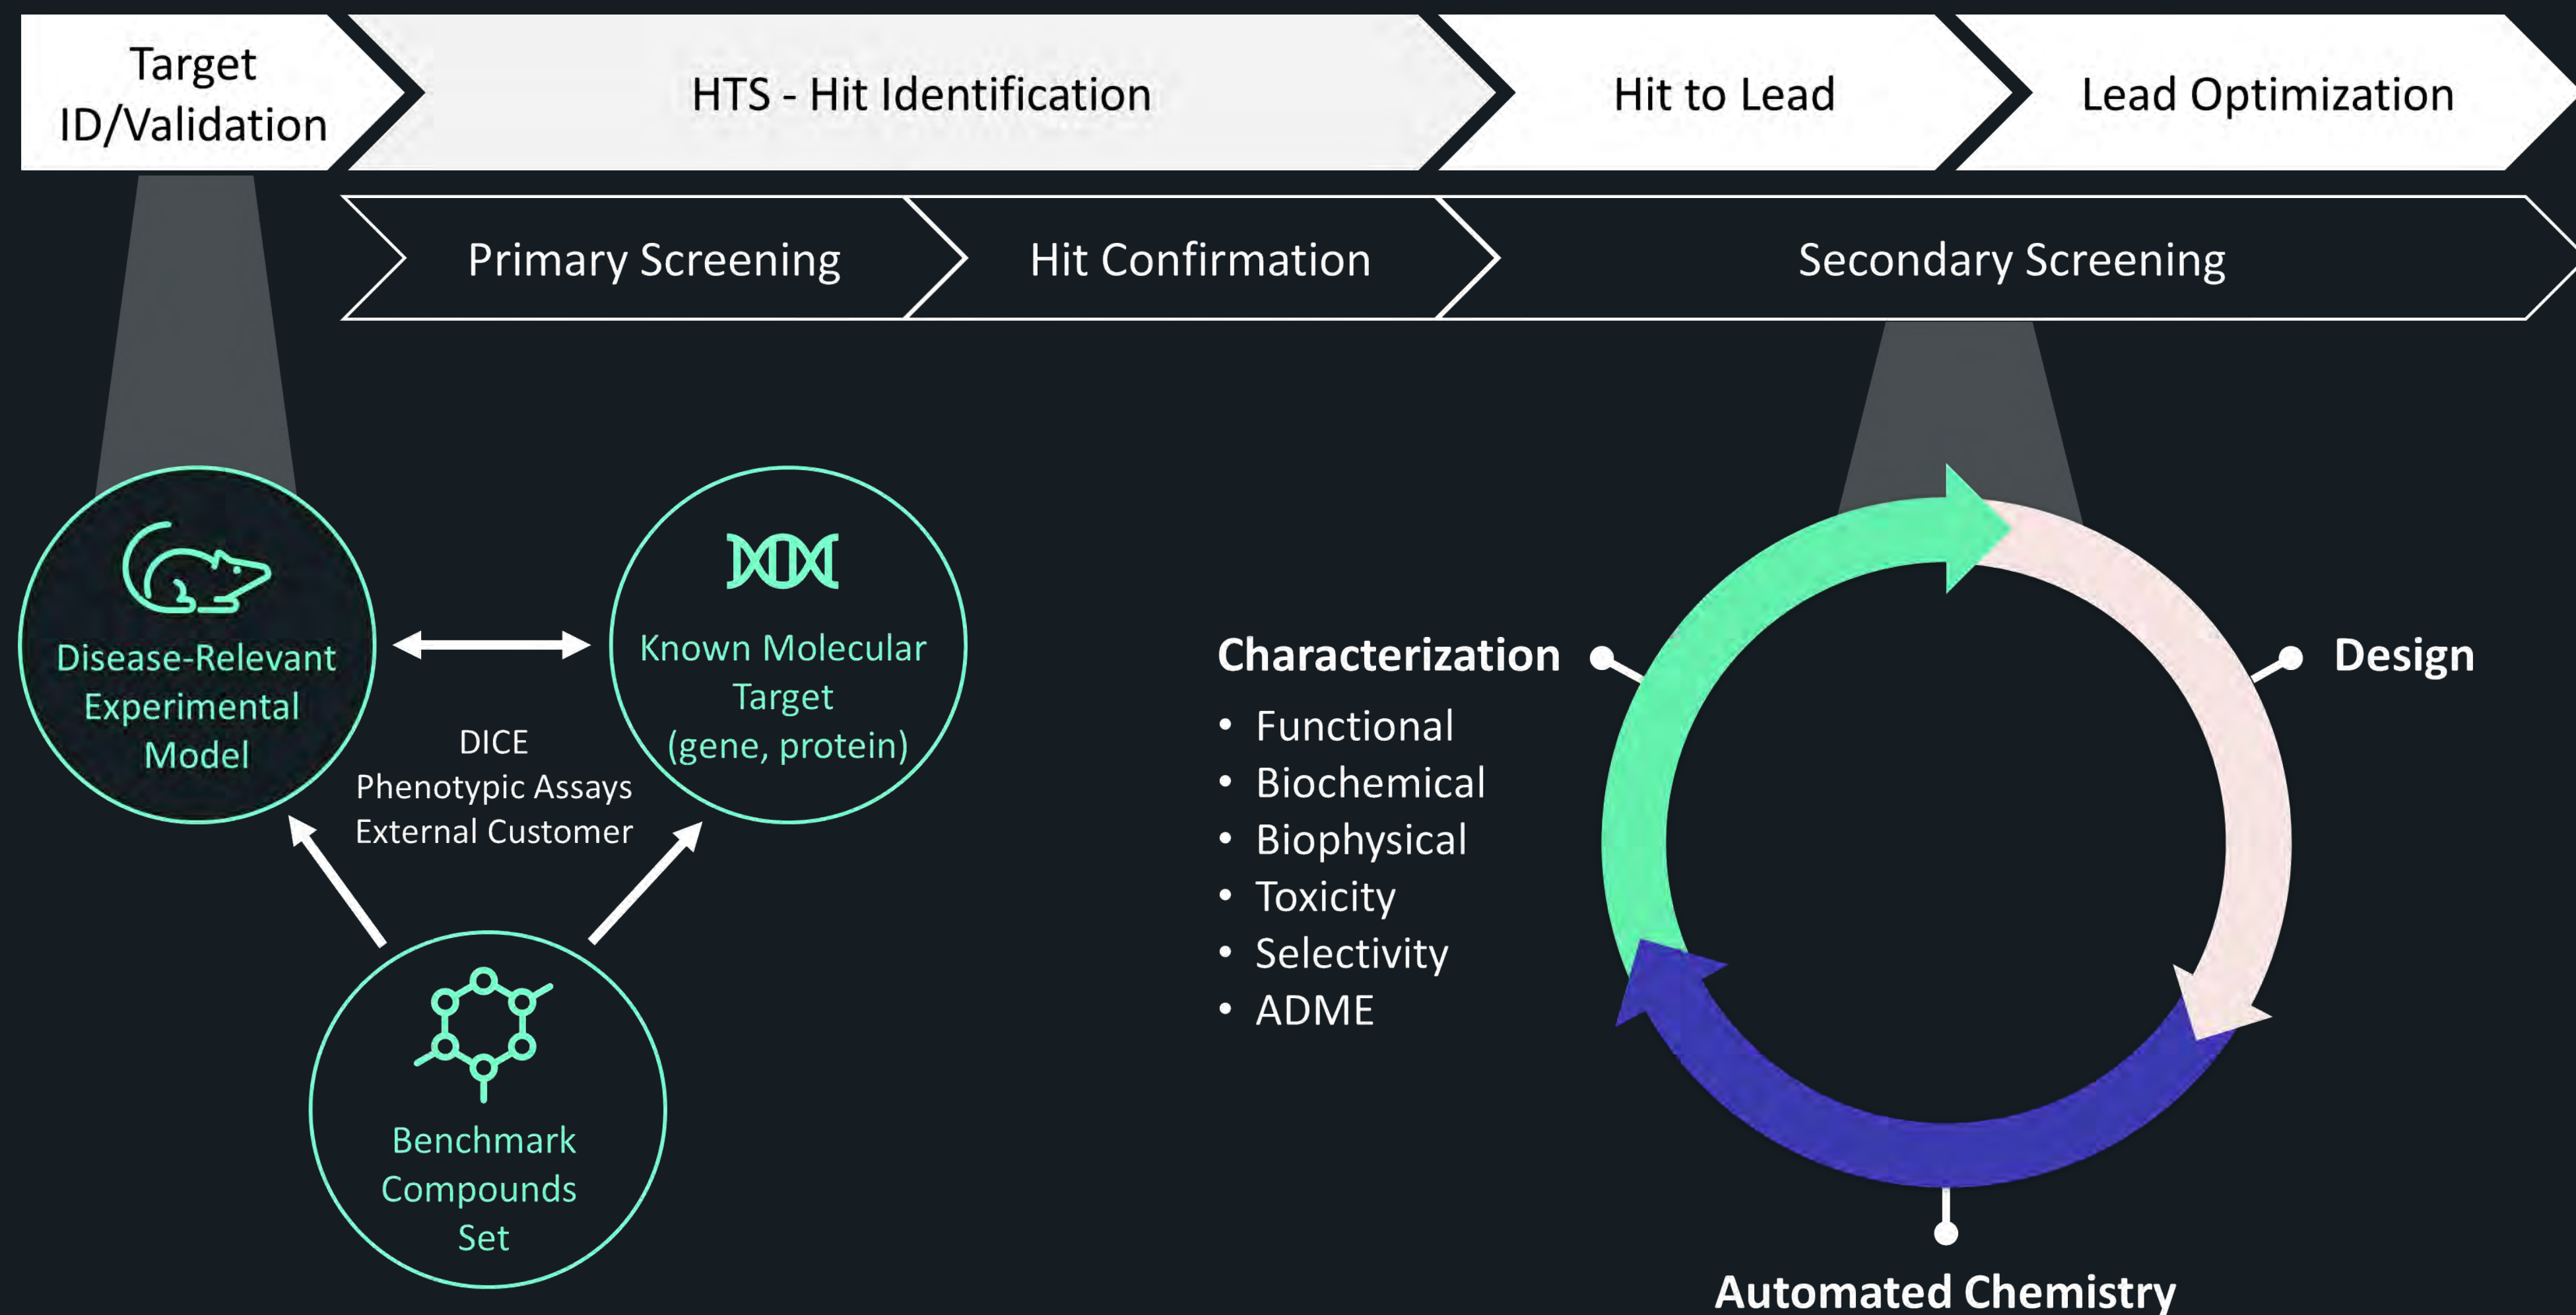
Target ID/Validation

HTS - Hit Identification

Hit to Lead

Lead Optimization

Primary Screening

Hit Confirmation

Secondary Screening

Disease-Relevant Experimental Model

Known Molecular Target (gene, protein)

DICE
Phenotypic Assays
External Customer

Benchmark Compounds Set

Characterization
• Functional
• Biochemical
• Biophysical
• Toxicity
• Selectivity
• ADME

Design

Automated Chemistry